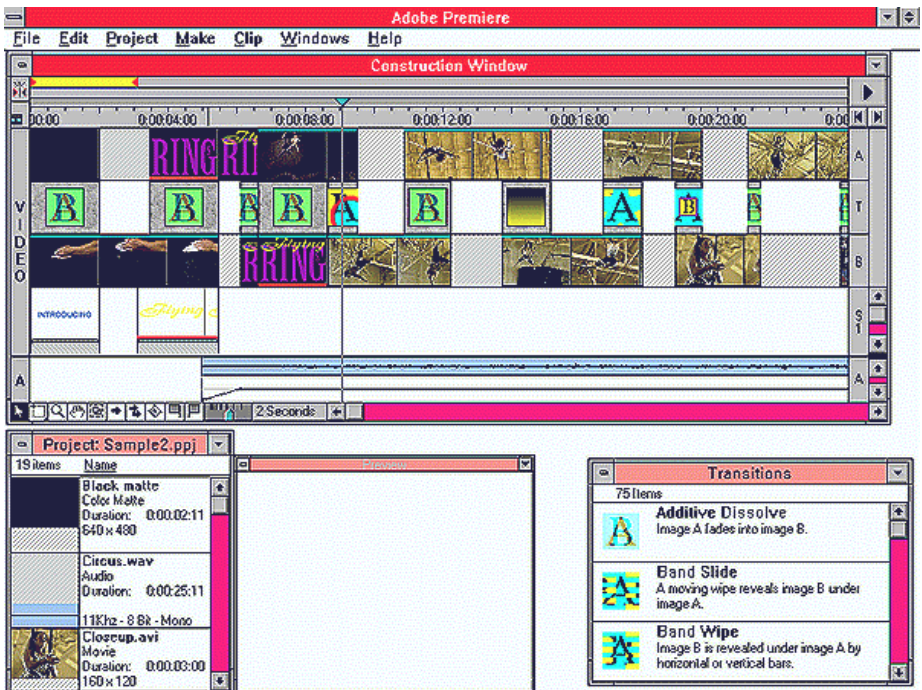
Adobe Premiere

File Edit Project Make Clip Windows Help

Construction Window

0:00:00 0:00:04:00 0:00:08:00 0:00:12:00 0:00:16:00 0:00:20:00 0:00

RING RI

A

T

B

VIDEO

RING

INTRODUCING

Flying

S1

A

A

2 Seconds

Project: Sample2.ppj

19 items Name

Black matte
Color Matte
Duration: 0:00:02:11
640 x 480

Circus.wav
Audio
Duration: 0:00:25:11

11Khz - 8 Bit - Mono

Closeup.avi
Movie
Duration: 0:00:03:00
160 x 120

Preview

Transitions

75 Items

Additive Dissolve
Image A fades into image B.

Band Slide
A moving wipe reveals image B under image A.

Band Wipe
Image B is revealed under image A by horizontal or vertical bars.